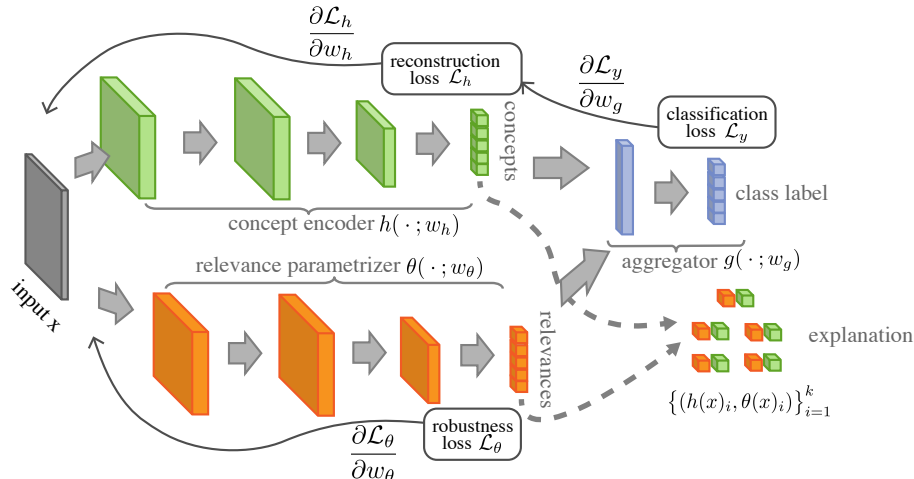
$\frac{\partial \mathcal{L}_h}{\partial w_h}$

reconstruction loss $\mathcal{L}_h$

$\frac{\partial \mathcal{L}_y}{\partial w_g}$

classification loss $\mathcal{L}_y$

concepts

class label

concept encoder $h(\cdot\,; w_h)$

input x

relevance parametrizer $\theta(\cdot\,; w_\theta)$

aggregator $g(\cdot\,; w_g)$

relevances

explanation

$\{(h(x)_i, \theta(x)_i)\}_{i=1}^k$

robustness loss $\mathcal{L}_\theta$

$\frac{\partial \mathcal{L}_\theta}{\partial w_\theta}$